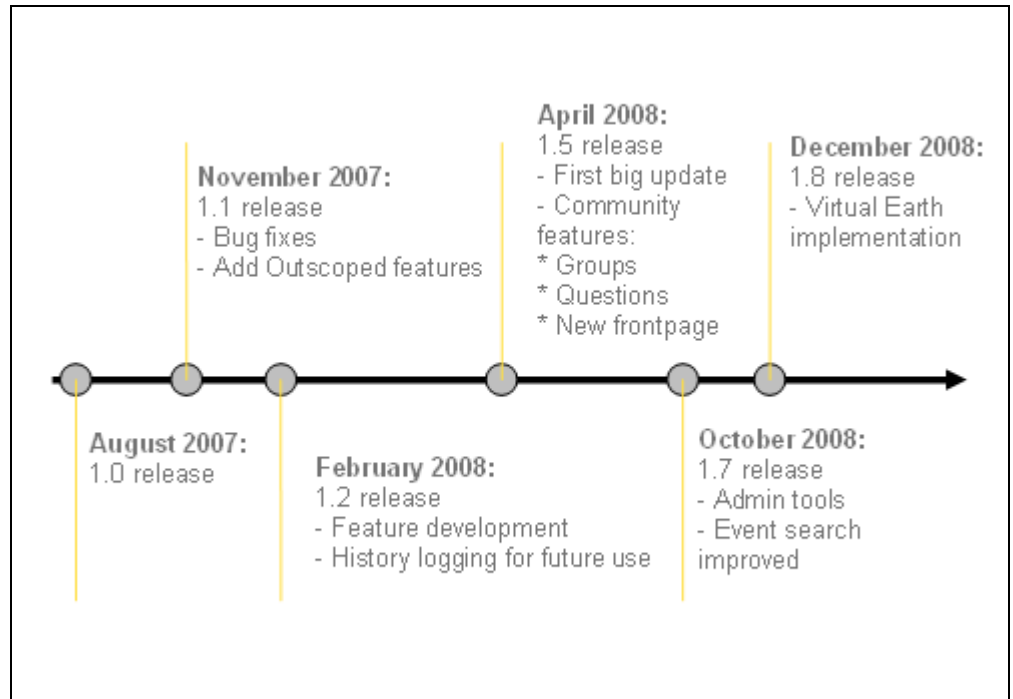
November 2007:
1.1 release
- Bug fixes
- Add Outscoped features

April 2008:
1.5 release
- First big update
- Community features:
* Groups
* Questions
* New frontpage

December 2008:
1.8 release
- Virtual Earth implementation

August 2007:
1.0 release

February 2008:
1.2 release
- Feature development
- History logging for future use

October 2008:
1.7 release
- Admin tools
- Event search improved